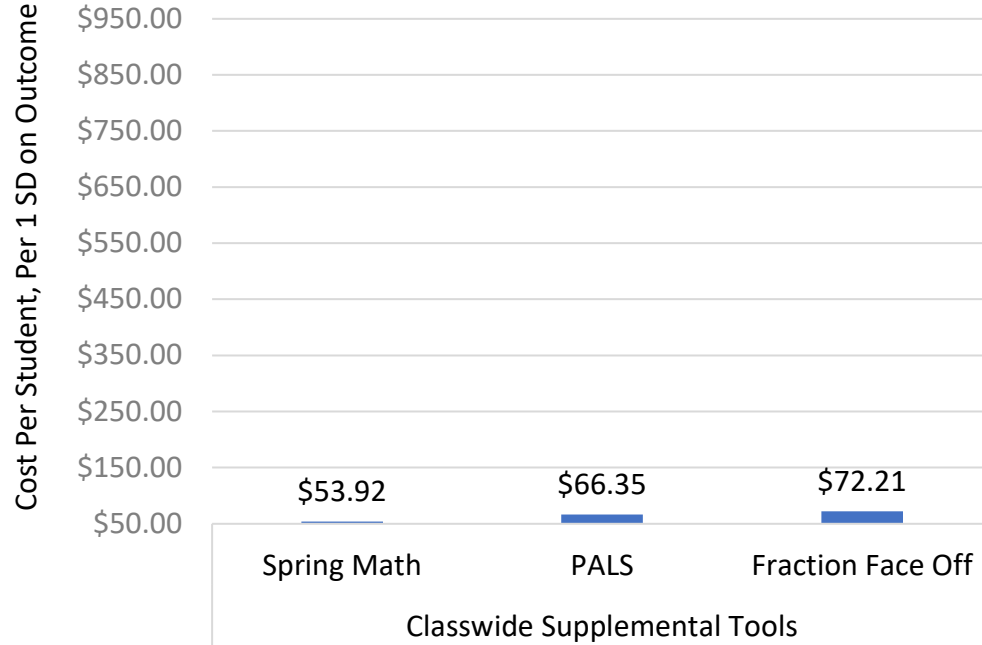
Cost Per Student, Per 1 SD on Outcome

$950.00
$850.00
$750.00
$650.00
$550.00
$450.00
$350.00
$250.00
$150.00
$50.00

$53.92
$66.35
$72.21

Spring Math
PALS
Fraction Face Off

Classwide Supplemental Tools